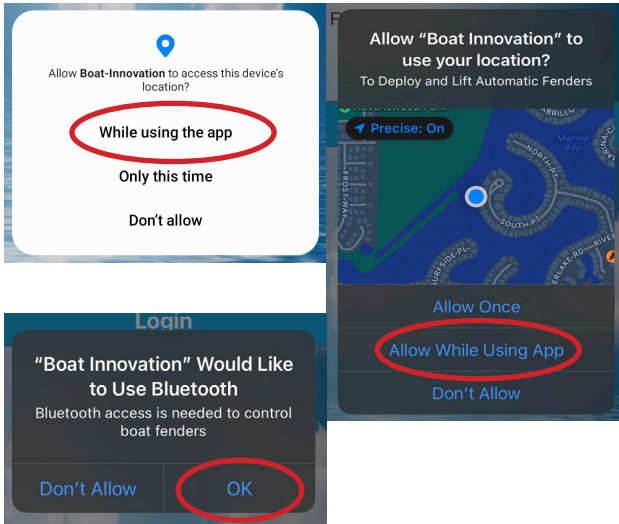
Allow Boat-Innovation to access this device's location?

While using the app

Only this time

Don't allow

Login

"Boat Innovation" Would Like to Use Bluetooth

Bluetooth access is needed to control boat fenders

Don't Allow

OK

Allow "Boat Innovation" to use your location?

To Deploy and Lift Automatic Fenders

Precise: On

FROST-WAY

NORTH-PT

Marina Bay

SOUTH-PT

SURFSIDE-PL

RIVER

Allow Once

Allow While Using App

Don't Allow